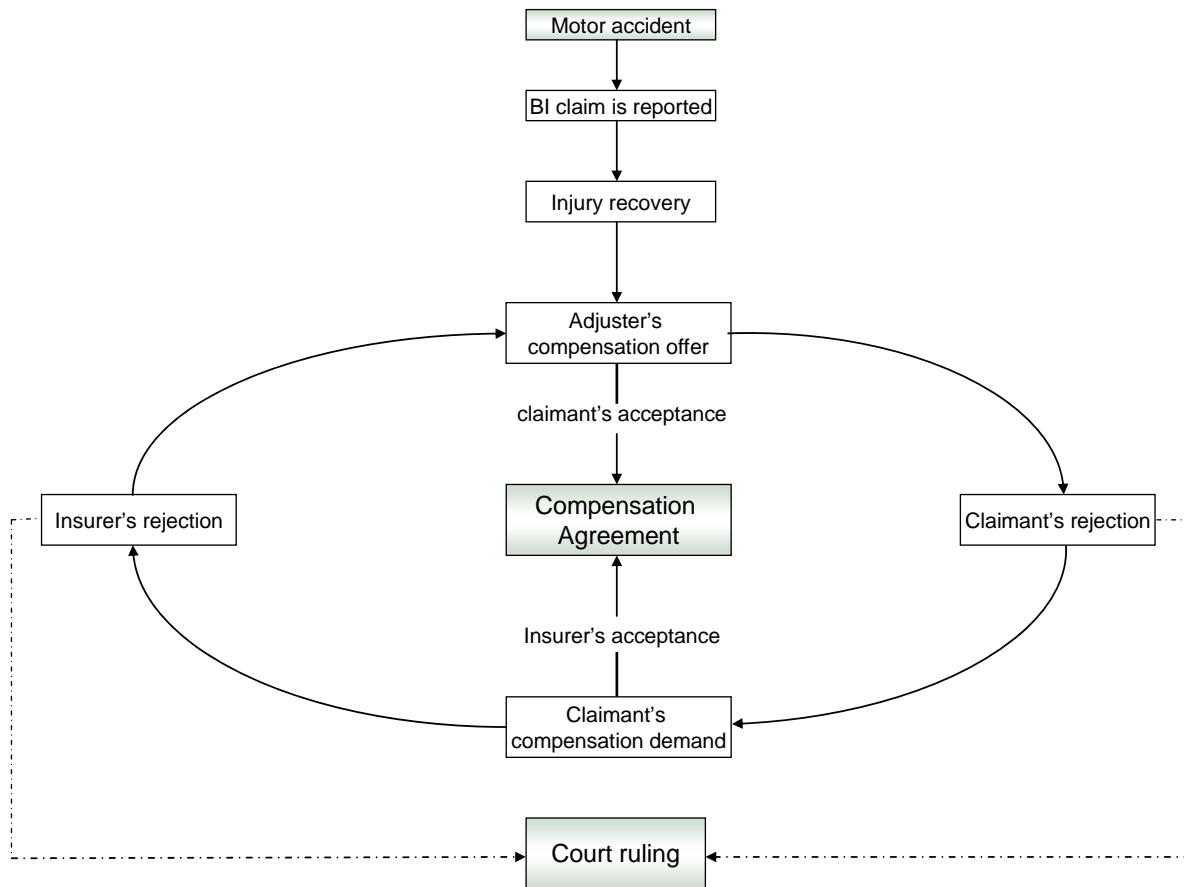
Motor accident

BI claim is reported

Injury recovery

Adjuster's compensation offer

claimant's acceptance

Insurer's rejection

Compensation Agreement

Claimant's rejection

Insurer's acceptance

Claimant's compensation demand

Court ruling